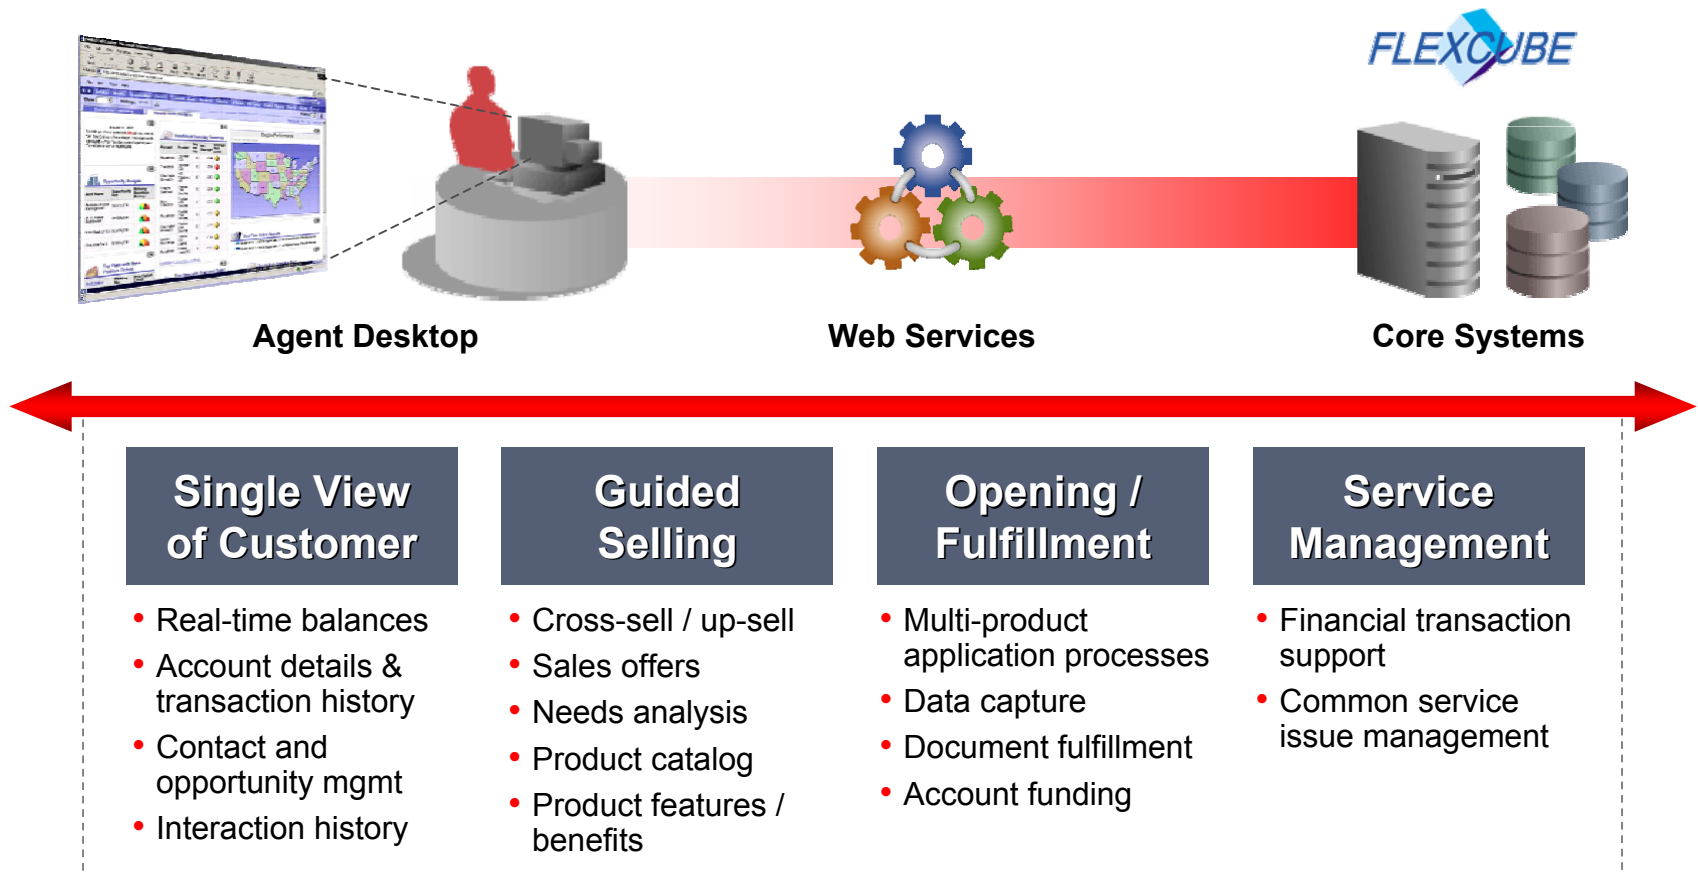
FLEXCUBE

Agent Desktop

Web Services

Core Systems

Single View of Customer

- Real-time balances
- Account details & transaction history
- Contact and opportunity mgmt
- Interaction history

Guided Selling

- Cross-sell / up-sell
- Sales offers
- Needs analysis
- Product catalog
- Product features / benefits

Opening / Fulfillment

- Multi-product application processes
- Data capture
- Document fulfillment
- Account funding

Service Management

- Financial transaction support
- Common service issue management